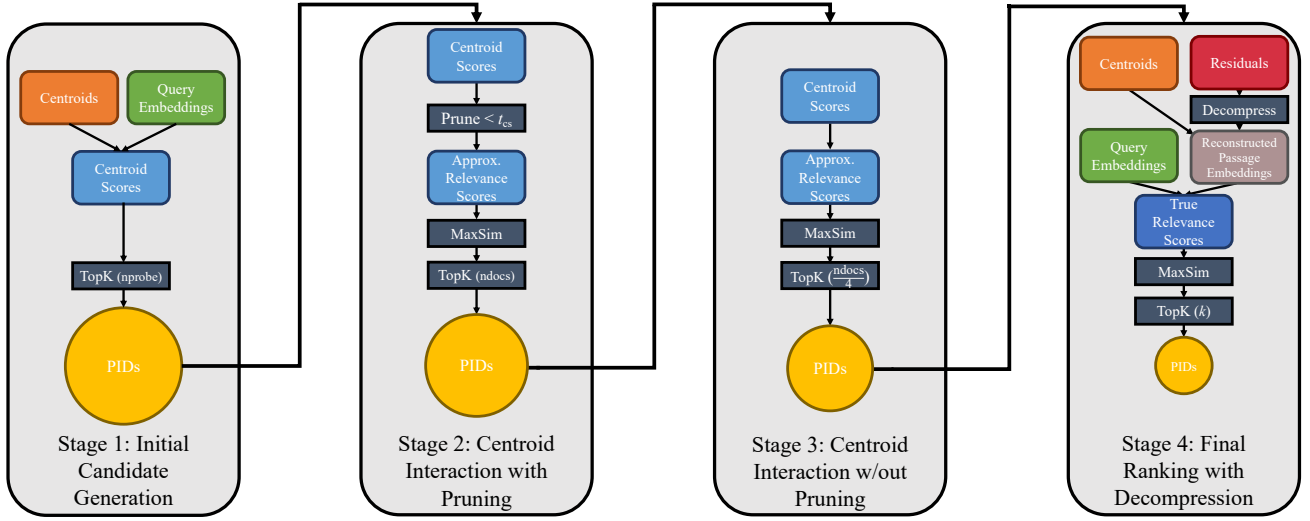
Centroids

Query Embeddings

Centroid Scores

TopK (nprobe)

PIDs

Stage 1: Initial Candidate Generation

Centroid Scores

Prune < $t_{cs}$

Approx. Relevance Scores

MaxSim

TopK (ndocs)

PIDs

Stage 2: Centroid Interaction with Pruning

Centroid Scores

Approx. Relevance Scores

MaxSim

TopK ($\frac{ndocs}{4}$)

PIDs

Stage 3: Centroid Interaction w/out Pruning

Centroids

Residuals

Decompress

Query Embeddings

Reconstructed Passage Embeddings

True Relevance Scores

MaxSim

TopK ($k$)

PIDs

Stage 4: Final Ranking with Decompression